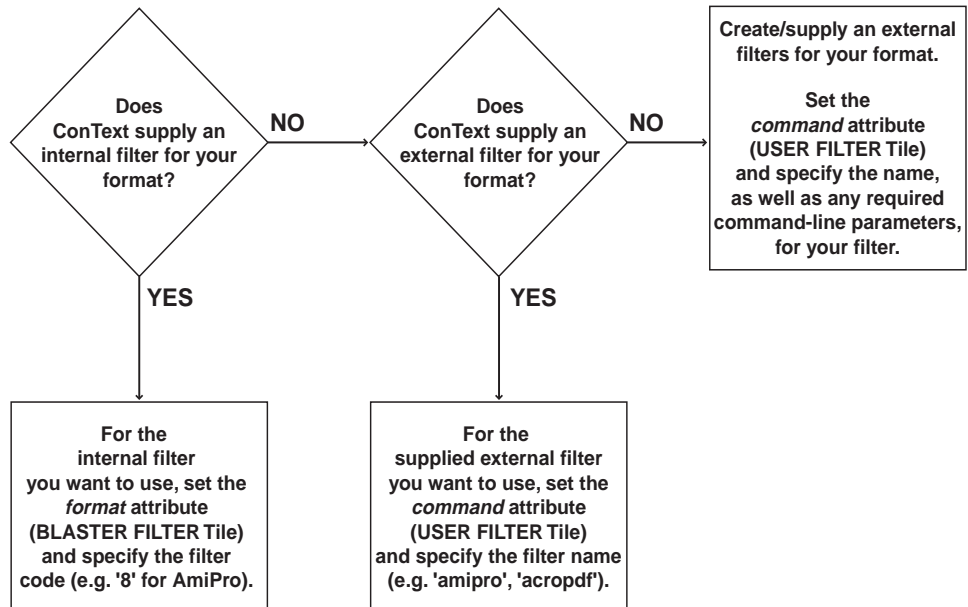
Does ConText supply an internal filter for your format?

NO

Does ConText supply an external filter for your format?

NO

Create/supply an external filters for your format.

Set the *command* attribute (USER FILTER Tile) and specify the name, as well as any required command-line parameters, for your filter.

YES

YES

For the internal filter you want to use, set the *format* attribute (BLASTER FILTER Tile) and specify the filter code (e.g. '8' for AmiPro).

For the supplied external filter you want to use, set the *command* attribute (USER FILTER Tile) and specify the filter name (e.g. 'amipro', 'acropdf').